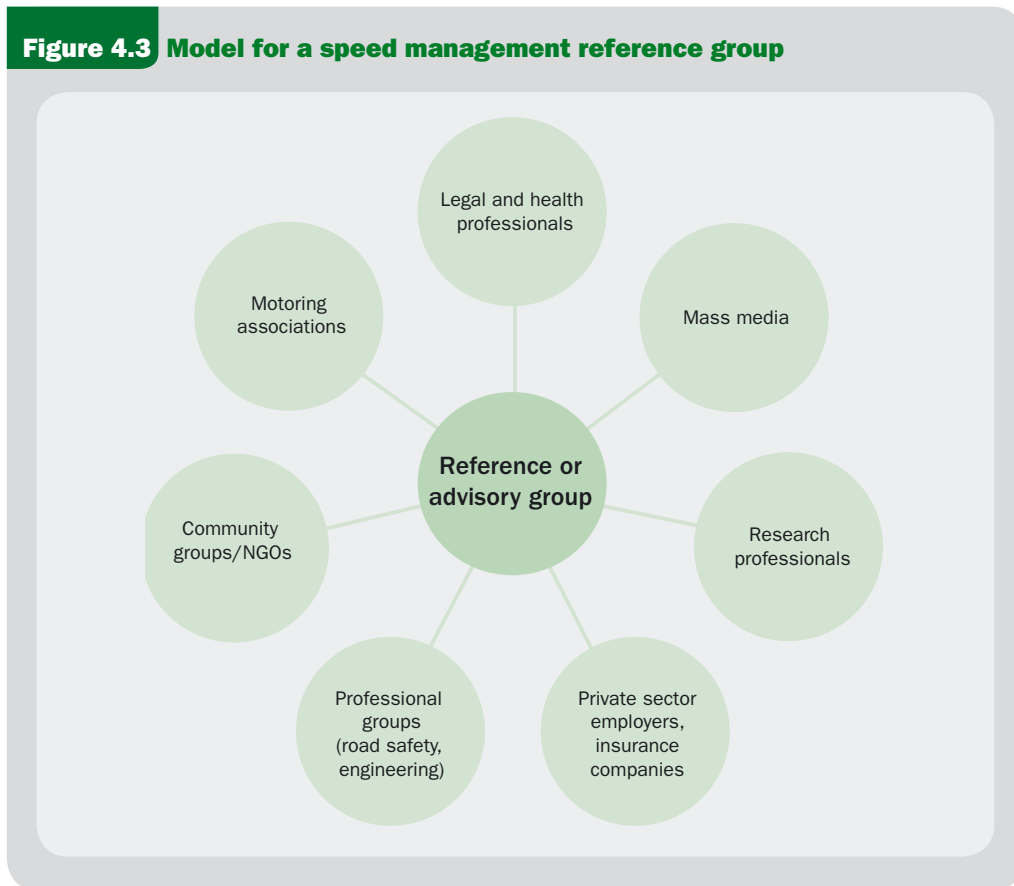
Figure 4.3 Model for a speed management reference group

Legal and health professionals

Motoring associations

Mass media

Reference or advisory group

Community groups/NGOs

Research professionals

Professional groups (road safety, engineering)

Private sector employers, insurance companies